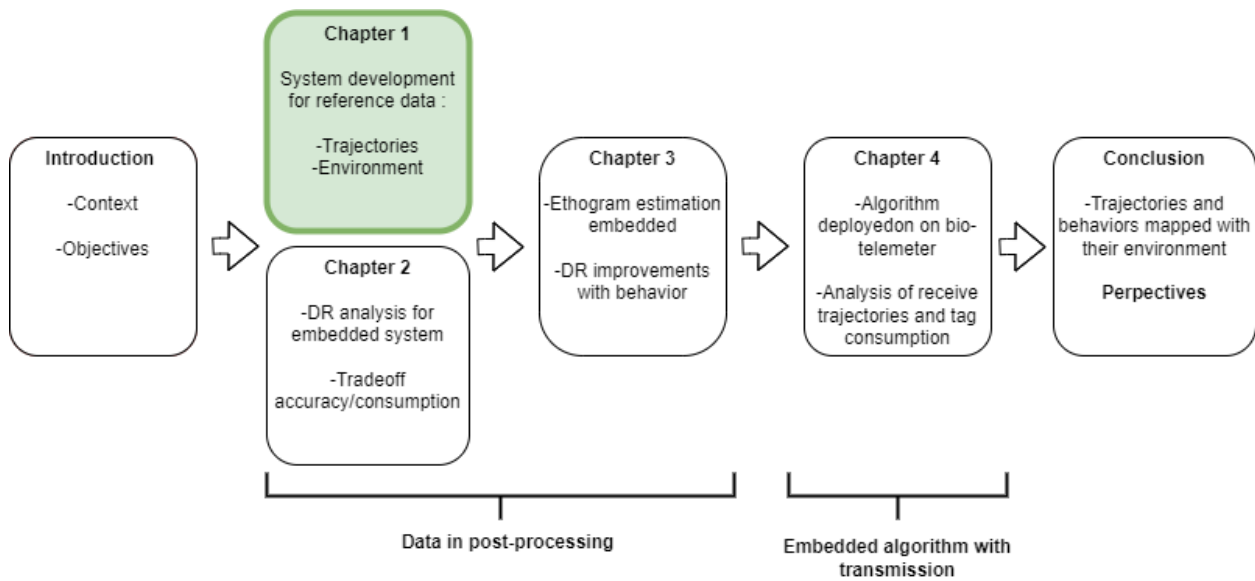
Introduction

-Context

-Objectives

Chapter 1

System development for reference data :

-Trajectories
-Environment

Chapter 2

-DR analysis for embedded system

-Tradeoff accuracy/consumption

Chapter 3

-Ethogram estimation embedded

-DR improvements with behavior

Chapter 4

-Algorithm deployedon on bio-telemeter

-Analysis of receive trajectories and tag consumption

Conclusion

-Trajectories and behaviors mapped with their environment

Perpectives

Data in post-processing

Embedded algorithm with transmission